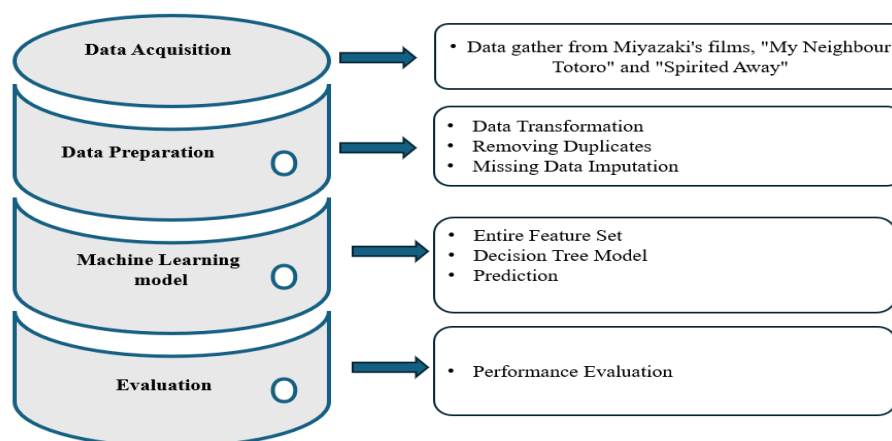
Data Acquisition

• Data gather from Miyazaki's films, "My Neighbour Totoro" and "Spirited Away"

Data Preparation

• Data Transformation
• Removing Duplicates
• Missing Data Imputation

Machine Learning model

• Entire Feature Set
• Decision Tree Model
• Prediction

Evaluation

• Performance Evaluation